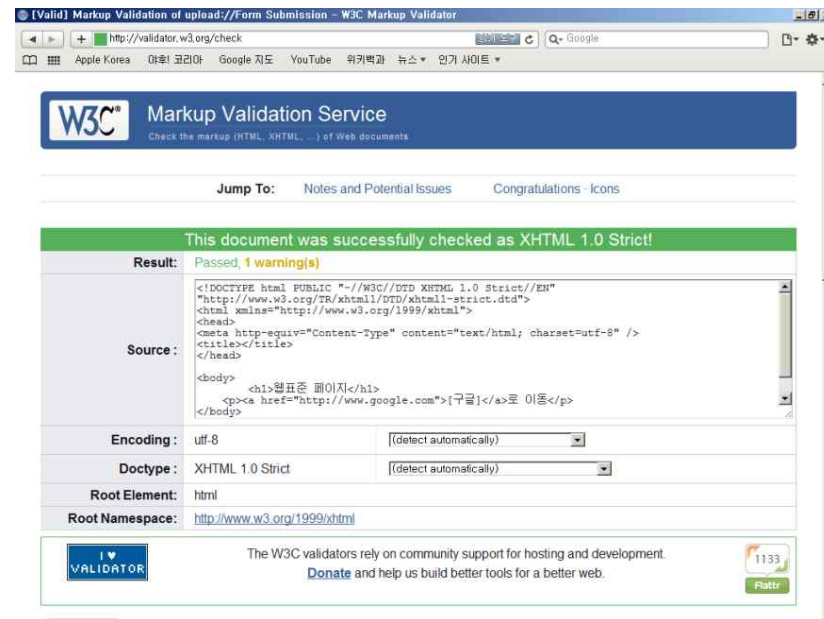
[Valid] Markup Validation of upload://Form Submission - W3C Markup Validator

http://validator.w3.org/check

Q- Google

Apple Korea 야후! 코리아 Google 지도 YouTube 위키백과 뉴스 ▾ 인기 사이트 ▾

W3C® Markup Validation Service
Check the markup (HTML, XHTML, ...) of Web documents

Jump To: Notes and Potential Issues Congratulations · Icons

This document was successfully checked as XHTML 1.0 Strict!

| Result: | Passed, 1 warning(s) | |
|---|---|---|
| Source : | <!DOCTYPE html PUBLIC "-//W3C//DTD XHTML 1.0 Strict//EN" "http://www.w3.org/TR/xhtml1/DTD/xhtml1-strict.dtd"> <html xmlns="http://www.w3.org/1999/xhtml"> <head> <meta http-equiv="Content-Type" content="text/html; charset=utf-8" /> <title></title> </head> <body> <h1>웹표준 페이지</h1> <p><a href="http://www.google.com">[구글]</a>로 이동</p> </body> | |
| Encoding : | utf-8 | (detect automatically) |
| Doctype : | XHTML 1.0 Strict | (detect automatically) |
| Root Element: | html | |
| Root Namespace: | http://www.w3.org/1999/xhtml | |

I ♥ VALIDATOR

The W3C validators rely on community support for hosting and development.
Donate and help us build better tools for a better web.

1133
Flattr